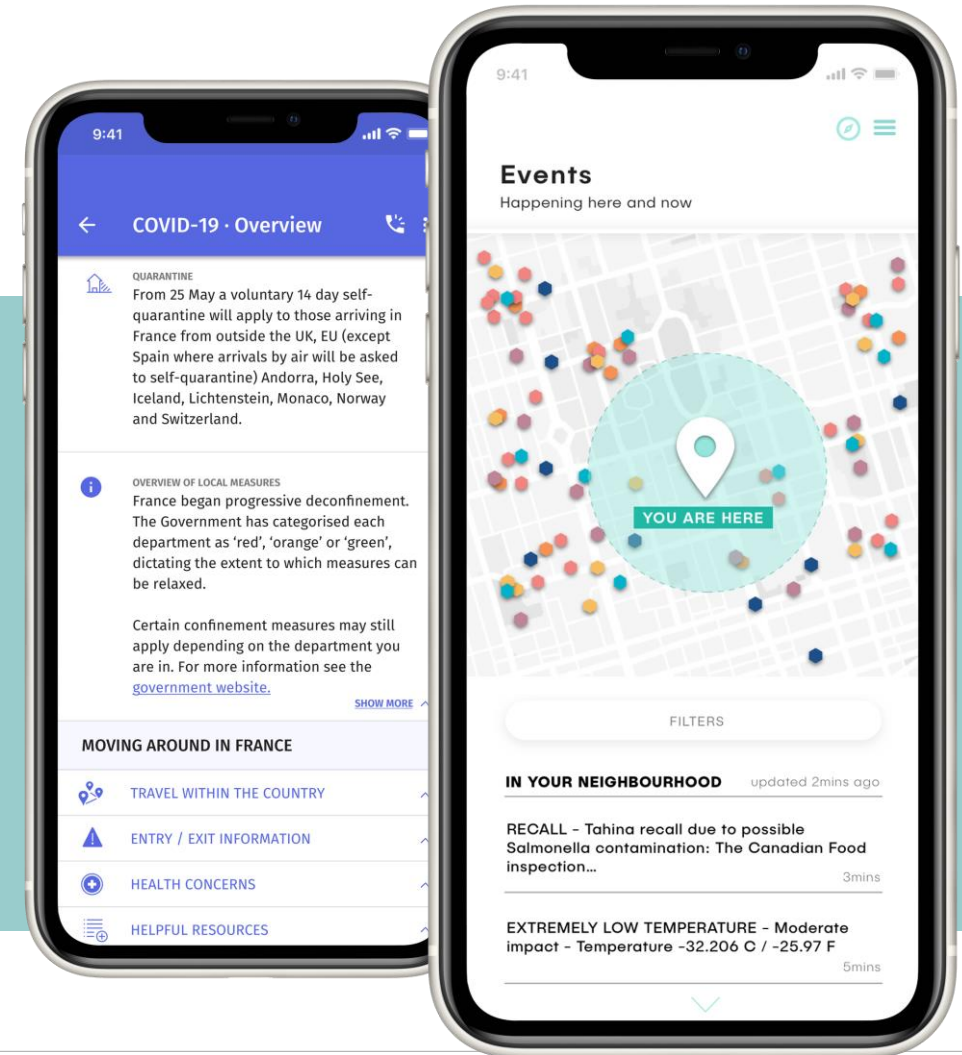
9:41

COVID-19 · Overview

QUARANTINE
From 25 May a voluntary 14 day self-quarantine will apply to those arriving in France from outside the UK, EU (except Spain where arrivals by air will be asked to self-quarantine) Andorra, Holy See, Iceland, Lichtenstein, Monaco, Norway and Switzerland.

OVERVIEW OF LOCAL MEASURES
France began progressive deconfinement. The Government has categorised each department as 'red', 'orange' or 'green', dictating the extent to which measures can be relaxed.

Certain confinement measures may still apply depending on the department you are in. For more information see the government website.

SHOW MORE

MOVING AROUND IN FRANCE

TRAVEL WITHIN THE COUNTRY

ENTRY / EXIT INFORMATION

HEALTH CONCERNS

HELPFUL RESOURCES

9:41

Events
Happening here and now

YOU ARE HERE

FILTERS

IN YOUR NEIGHBOURHOOD updated 2mins ago

RECALL - Tahina recall due to possible Salmonella contamination: The Canadian Food inspection...
3mins

EXTREMELY LOW TEMPERATURE - Moderate impact - Temperature -32.206 C / -25.97 F
5mins